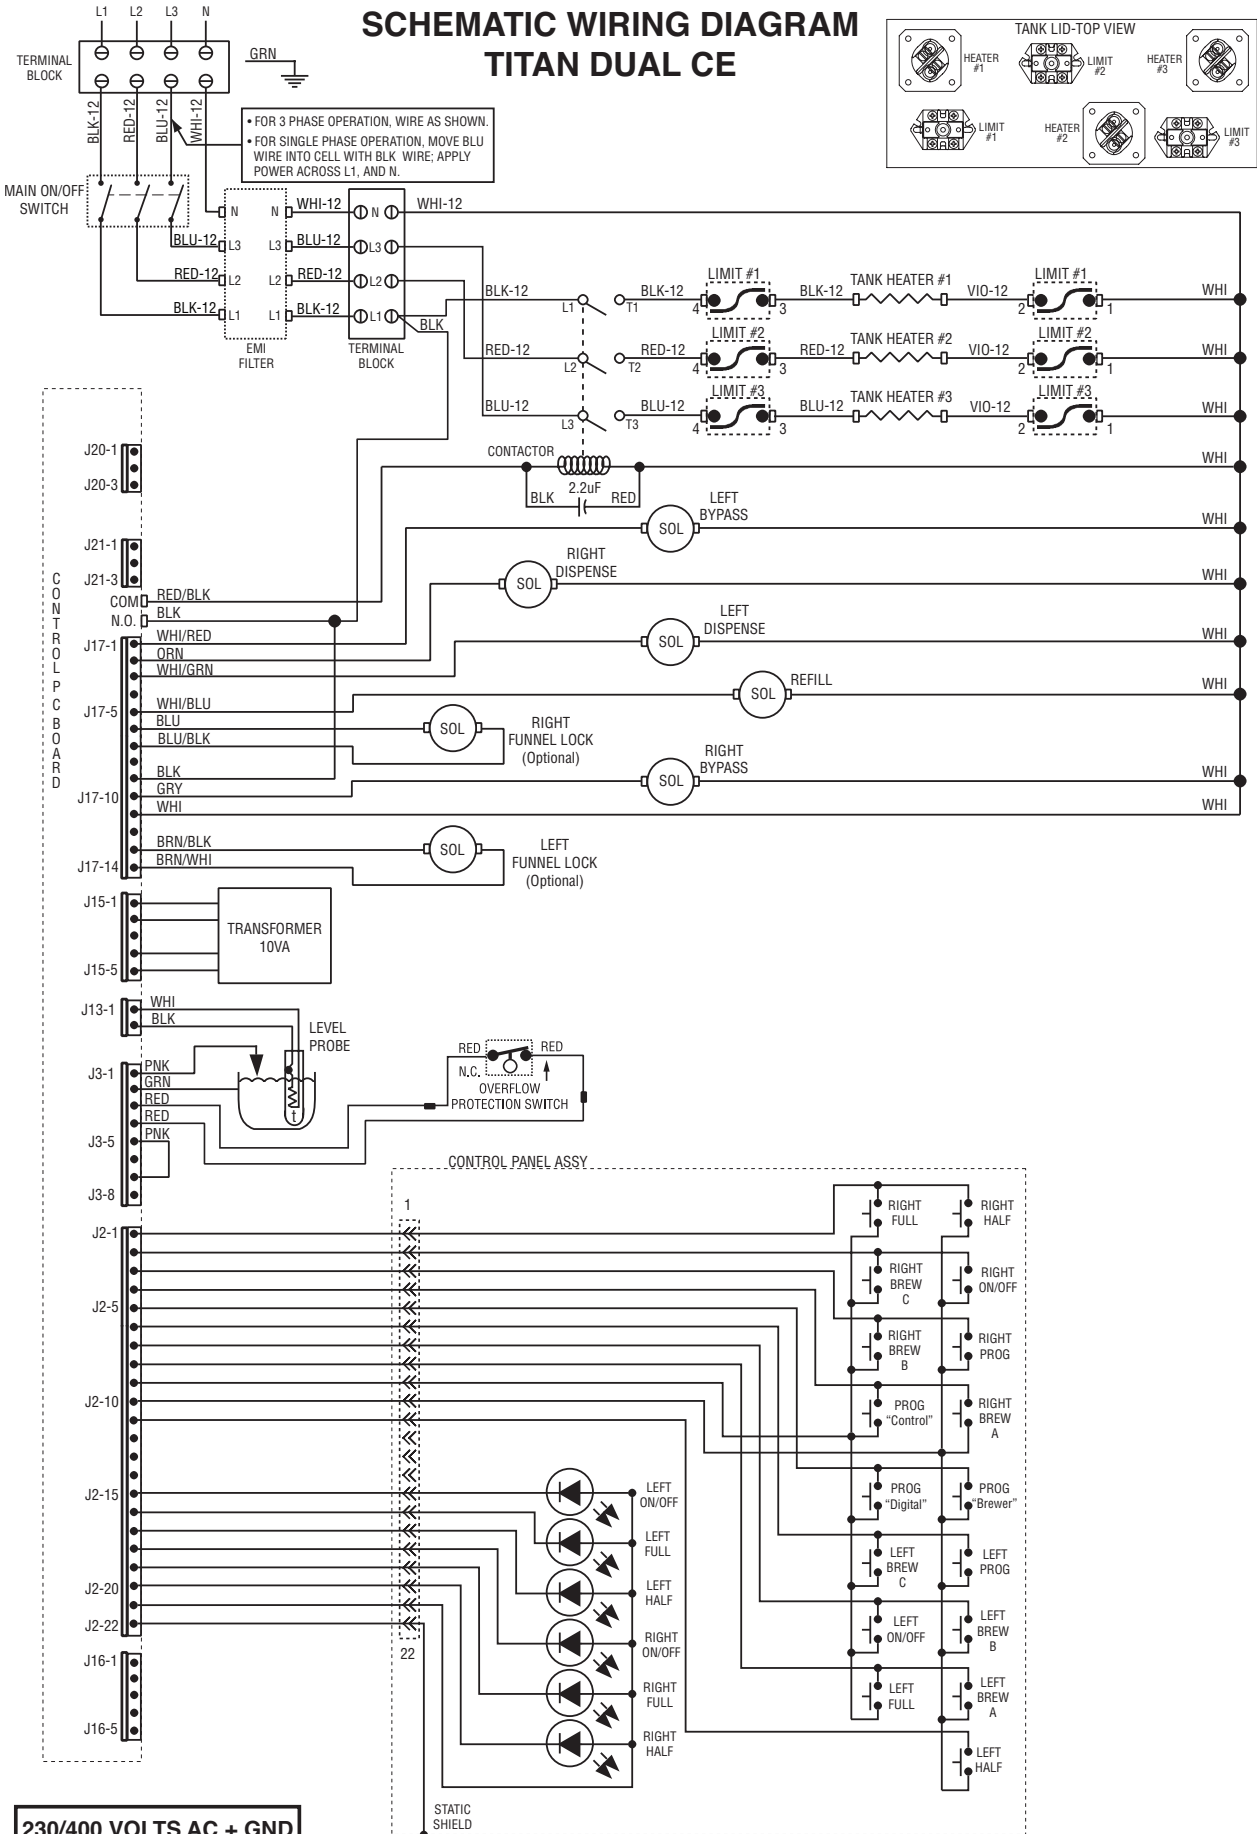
SCHEMATIC WIRING DIAGRAM
TITAN DUAL CE

TANK LID-TOP VIEW
HEATER #1
LIMIT #2
HEATER #3
LIMIT #1
HEATER #2
LIMIT #3

L1 L2 L3 N
TERMINAL BLOCK
GRN
BLK-12 RED-12 BLU-12 WHI-12

• FOR 3 PHASE OPERATION, WIRE AS SHOWN.
• FOR SINGLE PHASE OPERATION, MOVE BLU WIRE INTO CELL WITH BLK WIRE; APPLY POWER ACROSS L1, AND N.

MAIN ON/OFF SWITCH
N N WHI-12 N WHI-12
BLU-12 L3 L3 BLU-12 L3
RED-12 L2 L2 RED-12 L2
BLK-12 L1 L1 BLK-12 L1 BLK
EMI FILTER
TERMINAL BLOCK

BLK-12 L1 BLK-12 T1 LIMIT #1 4 3 BLK-12 TANK HEATER #1 VIO-12 LIMIT #1 2 1 WHI
RED-12 L2 RED-12 T2 LIMIT #2 4 3 RED-12 TANK HEATER #2 VIO-12 LIMIT #2 2 1 WHI
BLU-12 L3 BLU-12 T3 LIMIT #3 4 3 BLU-12 TANK HEATER #3 VIO-12 LIMIT #3 2 1 WHI
CONTACTOR WHI
BLK 2.2uF RED
LEFT BYPASS SOL WHI
RIGHT DISPENSE SOL WHI
LEFT DISPENSE SOL WHI
SOL REFILL WHI
RIGHT FUNNEL LOCK (Optional) SOL
RIGHT BYPASS SOL WHI
WHI
LEFT FUNNEL LOCK (Optional) SOL

CONTROL PC BOARD
J20-1
J20-3
J21-1
J21-3
COM RED/BLK
N.O. BLK
J17-1 WHI/RED
ORN
WHI/GRN
J17-5 WHI/BLU
BLU
BLU/BLK
BLK
J17-10 GRY
WHI
BRN/BLK
J17-14 BRN/WHI
J15-1
J15-5
TRANSFORMER 10VA
J13-1 WHI
BLK
LEVEL PROBE
J3-1 PNK
GRN
RED
RED
J3-5 PNK
J3-8
RED N.C. RED
OVERFLOW PROTECTION SWITCH
CONTROL PANEL ASSY
1
J2-1
J2-5
J2-10
J2-15
J2-20
J2-22
22
J16-1
J16-5

RIGHT FULL
RIGHT HALF
RIGHT BREW C
RIGHT ON/OFF
RIGHT BREW B
RIGHT PROG
PROG "Control"
RIGHT BREW A
PROG "Digital"
PROG "Brewer"
LEFT BREW C
LEFT PROG
LEFT ON/OFF
LEFT BREW B
LEFT FULL
LEFT BREW A
LEFT HALF

LEFT ON/OFF
LEFT FULL
LEFT HALF
RIGHT ON/OFF
RIGHT FULL
RIGHT HALF

STATIC SHIELD

230/400 VOLTS AC + GND